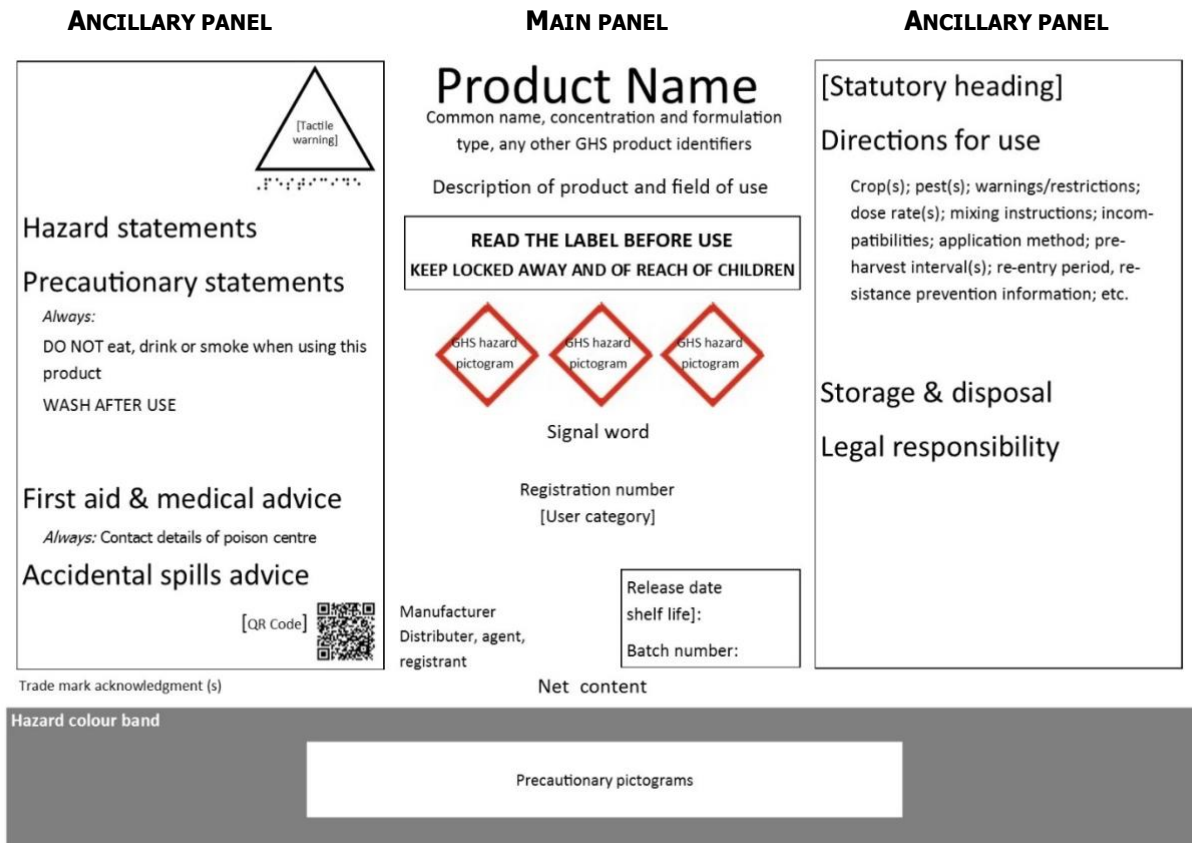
ANCILLARY PANEL

[Tactile warning]

Hazard statements

Precautionary statements

Always:

DO NOT eat, drink or smoke when using this product

WASH AFTER USE

First aid & medical advice

Always: Contact details of poison centre

Accidental spills advice

[QR Code]

Trade mark acknowledgment (s)

MAIN PANEL

Product Name

Common name, concentration and formulation type, any other GHS product identifiers

Description of product and field of use

READ THE LABEL BEFORE USE
KEEP LOCKED AWAY AND OF REACH OF CHILDREN

GHS hazard pictogram

GHS hazard pictogram

GHS hazard pictogram

Signal word

Registration number
[User category]

Manufacturer
Distributer, agent, registrant

Release date
shelf life]:

Batch number:

Net content

ANCILLARY PANEL

[Statutory heading]

Directions for use

Crop(s); pest(s); warnings/restrictions; dose rate(s); mixing instructions; incompatibilities; application method; preharvest interval(s); re-entry period, resistance prevention information; etc.

Storage & disposal

Legal responsibility

Hazard colour band

Precautionary pictograms